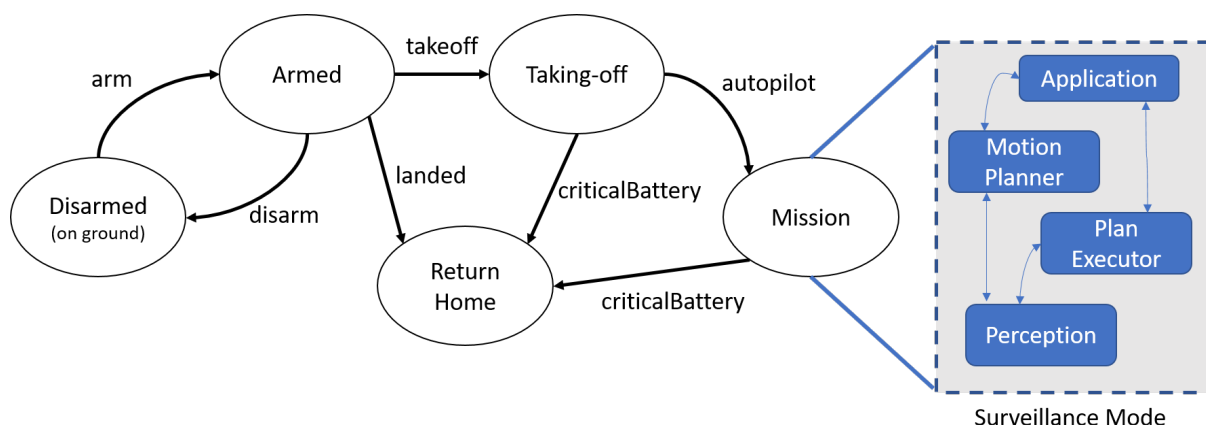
arm

Armed

takeoff

Taking-off

autopilot

Disarmed
(on ground)

disarm

landed

criticalBattery

Mission

Return Home

criticalBattery

Application

Motion Planner

Plan Executor

Perception

Surveillance Mode